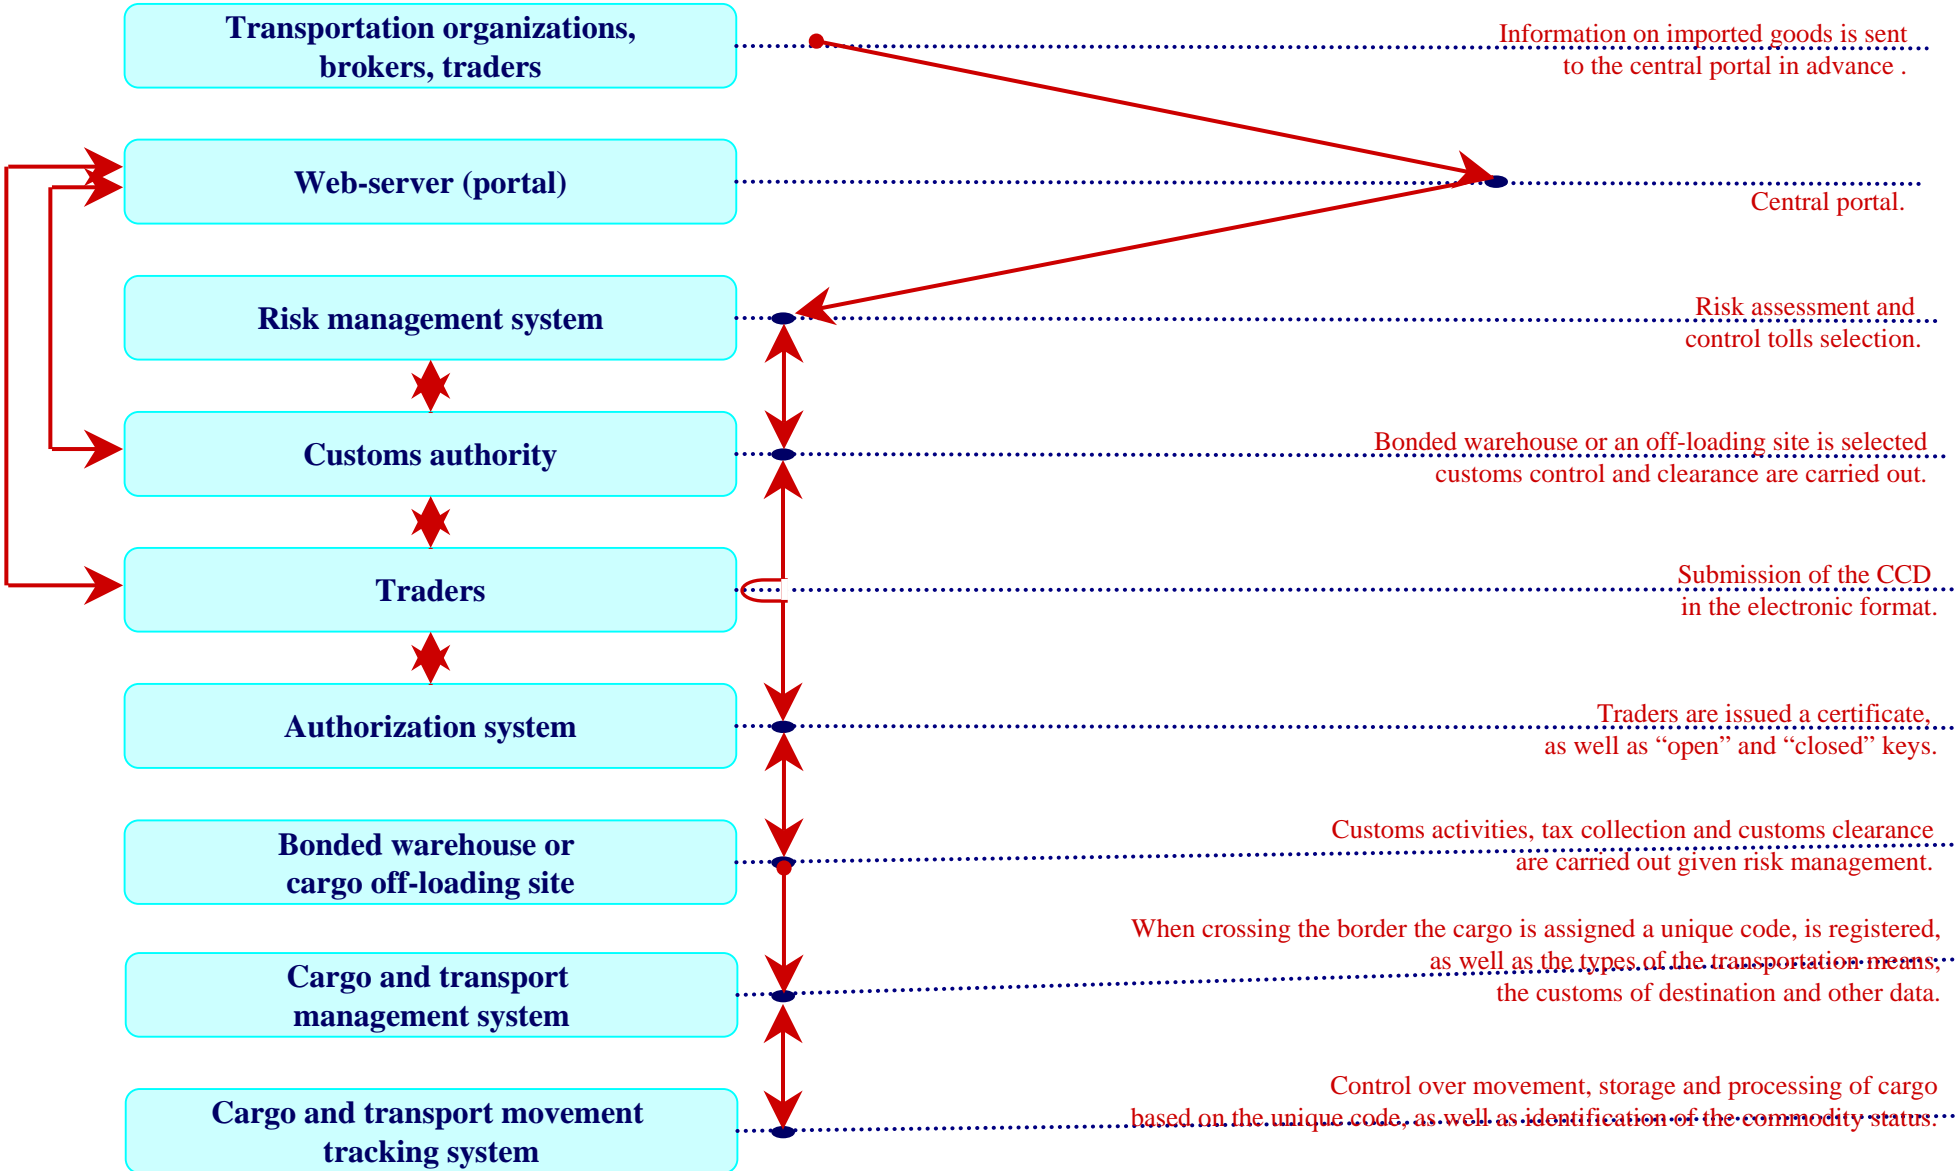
Transportation organizations, brokers, traders

Information on imported goods is sent to the central portal in advance .

Web-server (portal)

Central portal.

Risk management system

Risk assessment and control tolls selection.

Customs authority

Bonded warehouse or an off-loading site is selected customs control and clearance are carried out.

Traders

Submission of the CCD in the electronic format.

Authorization system

Traders are issued a certificate, as well as “open” and “closed” keys.

Bonded warehouse or cargo off-loading site

Customs activities, tax collection and customs clearance are carried out given risk management.

Cargo and transport management system

When crossing the border the cargo is assigned a unique code, is registered, as well as the types of the transportation means, the customs of destination and other data.

Cargo and transport movement tracking system

Control over movement, storage and processing of cargo based on the unique code, as well as identification of the commodity status.